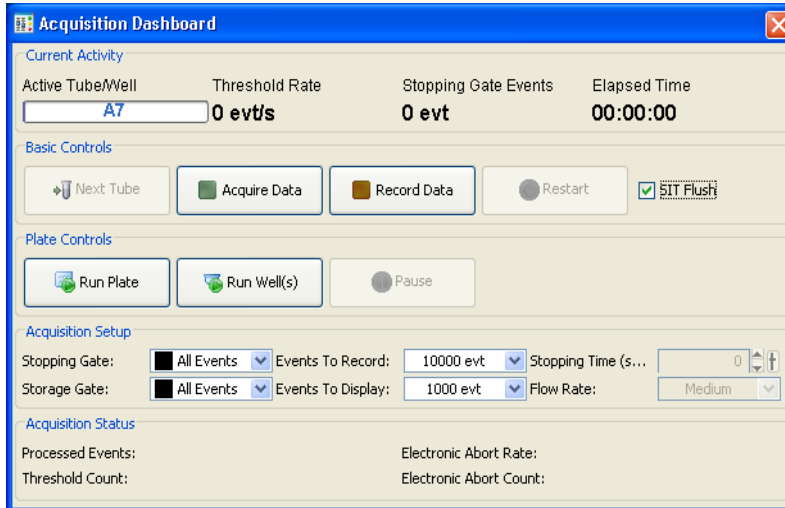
Acquisition Dashboard

Current Activity

Active Tube/Well
A7

Threshold Rate
0 evt/s

Stopping Gate Events
0 evt

Elapsed Time
00:00:00

Basic Controls

Next Tube

Acquire Data

Record Data

Restart

SIT Flush

Plate Controls

Run Plate

Run Well(s)

Pause

Acquisition Setup

Stopping Gate: All Events

Events To Record: 10000 evt

Stopping Time (s...
0

Storage Gate: All Events

Events To Display: 1000 evt

Flow Rate: Medium

Acquisition Status

Processed Events:

Electronic Abort Rate:

Threshold Count:

Electronic Abort Count: